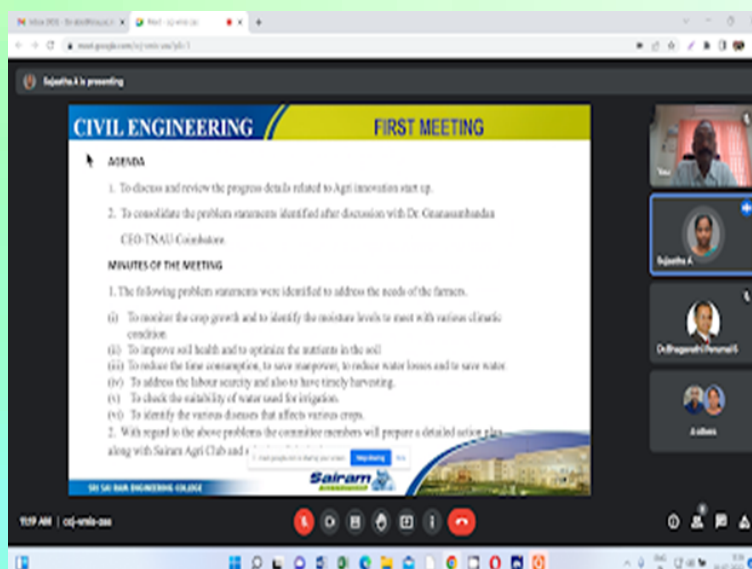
Sujeetha A is presenting

CIVIL ENGINEERING

FIRST MEETING

AGENDA

1. To discuss and review the progress details related to Agri innovation start up.

2. To consolidate the problem statements identified after discussion with Dr. Gnanasambandan CEO-TNAU Coimbatore.

MINUTES OF THE MEETING

1. The following problem statements were identified to address the needs of the farmers.

(i) To monitor the crop growth and to identify the moisture levels to meet with various climatic condition

(ii) To improve soil health and to optimize the nutrients in the soil

(iii) To reduce the time consumption, to save manpower, to reduce water losses and to save water.

(iv) To address the labour scarcity and also to have timely harvesting.

(v) To check the suitability of water used for irrigation.

(vi) To identify the various diseases that affects various crops.

2. With regard to the above problems the committee members will prepare a detailed action plan along with Sairam Agri Club and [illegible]

meet.google.com is sharing your screen. Stop sharing Hide

SRI SAI RAM ENGINEERING COLLEGE

Sairam

Sujeetha A

Dr.Bhagavathi Perumal S

4 others

11:19 AM | coj-wmis-zaa